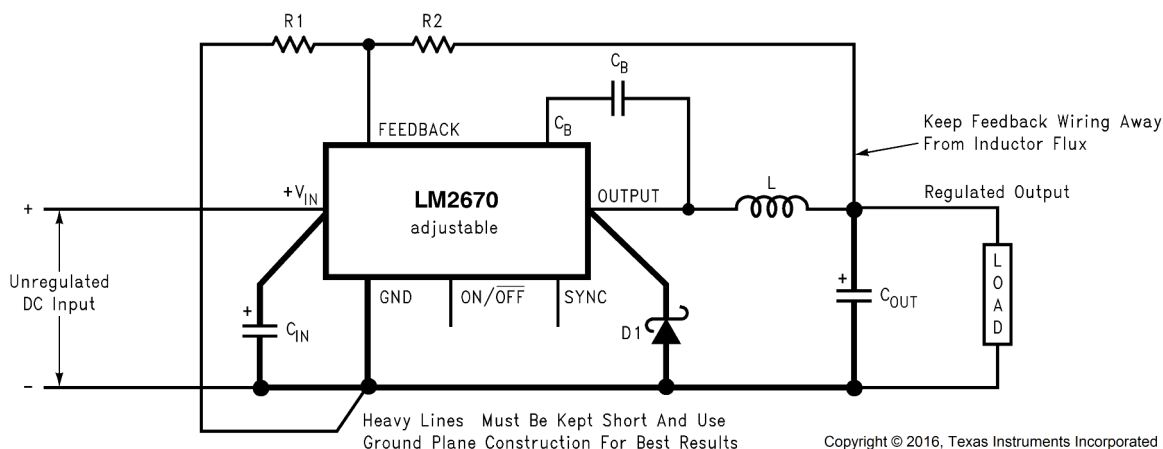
R1

R2

$C_B$

FEEDBACK

$C_B$

Keep Feedback Wiring Away From Inductor Flux

+

$+V_{IN}$

LM2670
adjustable

OUTPUT

L

Regulated Output

Unregulated DC Input

+

$C_{IN}$

GND

ON/$\overline{OFF}$

SYNC

D1

+

$C_{OUT}$

LOAD

–

Heavy Lines Must Be Kept Short And Use Ground Plane Construction For Best Results

Copyright © 2016, Texas Instruments Incorporated